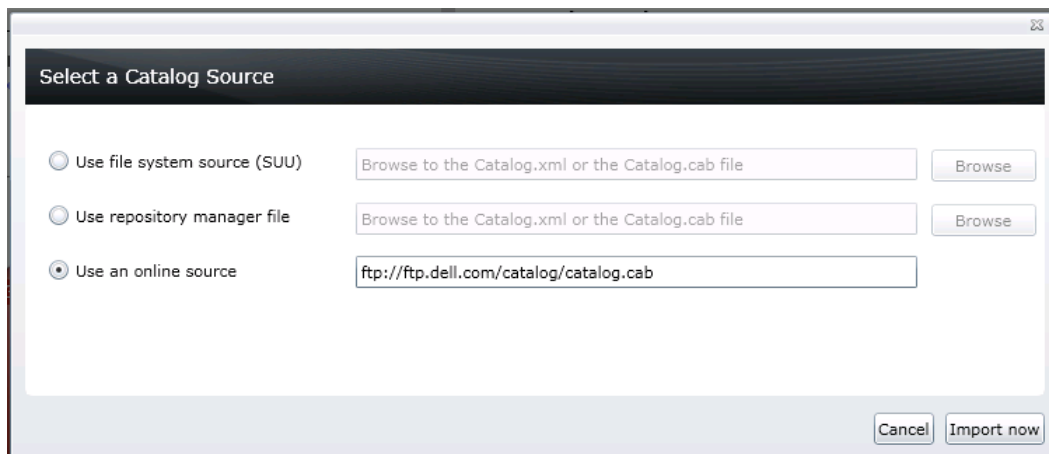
Select a Catalog Source

Use file system source (SUU)
Browse to the Catalog.xml or the Catalog.cab file
Browse

Use repository manager file
Browse to the Catalog.xml or the Catalog.cab file
Browse

Use an online source
ftp://ftp.dell.com/catalog/catalog.cab

Cancel
Import now